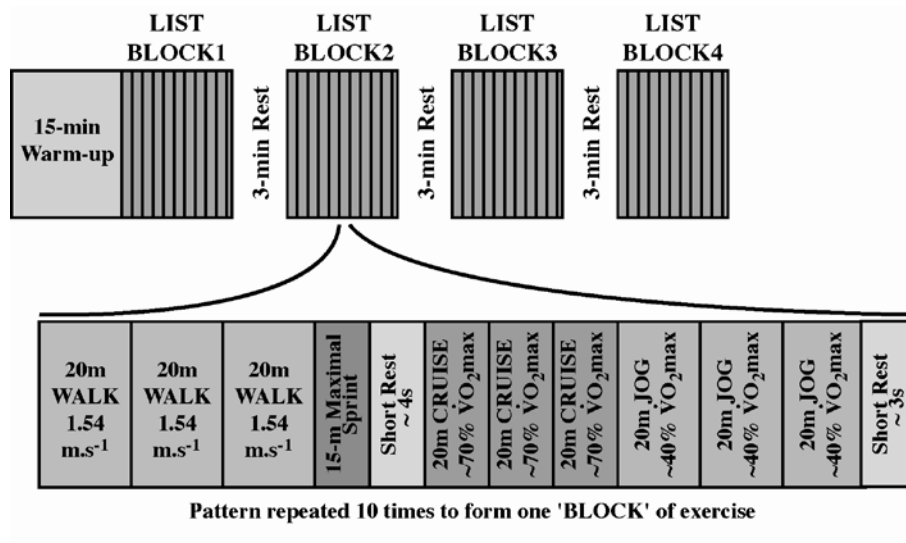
LIST BLOCK1

LIST BLOCK2

LIST BLOCK3

LIST BLOCK4

15-min Warm-up

3-min Rest

3-min Rest

3-min Rest

20m WALK 1.54 m.s$^{-1}$

20m WALK 1.54 m.s$^{-1}$

20m WALK 1.54 m.s$^{-1}$

15-m Maximal Sprint

Short Rest ~ 4s

20m CRUISE ~70% $\dot{V}O_2$max

20m CRUISE ~70% $\dot{V}O_2$max

20m CRUISE ~70% $\dot{V}O_2$max

20m JOG ~40% $\dot{V}O_2$max

20m JOG ~40% $\dot{V}O_2$max

20m JOG ~40% $\dot{V}O_2$max

Short Rest ~ 3s

Pattern repeated 10 times to form one 'BLOCK' of exercise